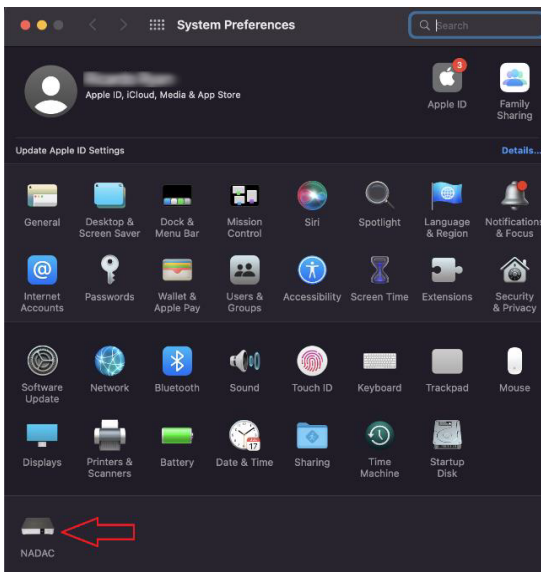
System Preferences

Search

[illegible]
Apple ID, iCloud, Media & App Store

3
Apple ID

Family Sharing

Update Apple ID Settings

Details...

General

Desktop & Screen Saver

Dock & Menu Bar

Mission Control

Siri

Spotlight

Language & Region

Notifications & Focus

Internet Accounts

Passwords

Wallet & Apple Pay

Users & Groups

Accessibility

Screen Time

Extensions

Security & Privacy

Software Update

Network

Bluetooth

Sound

Touch ID

Keyboard

Trackpad

Mouse

Displays

Printers & Scanners

Battery

Date & Time

Sharing

Time Machine

Startup Disk

NADAC